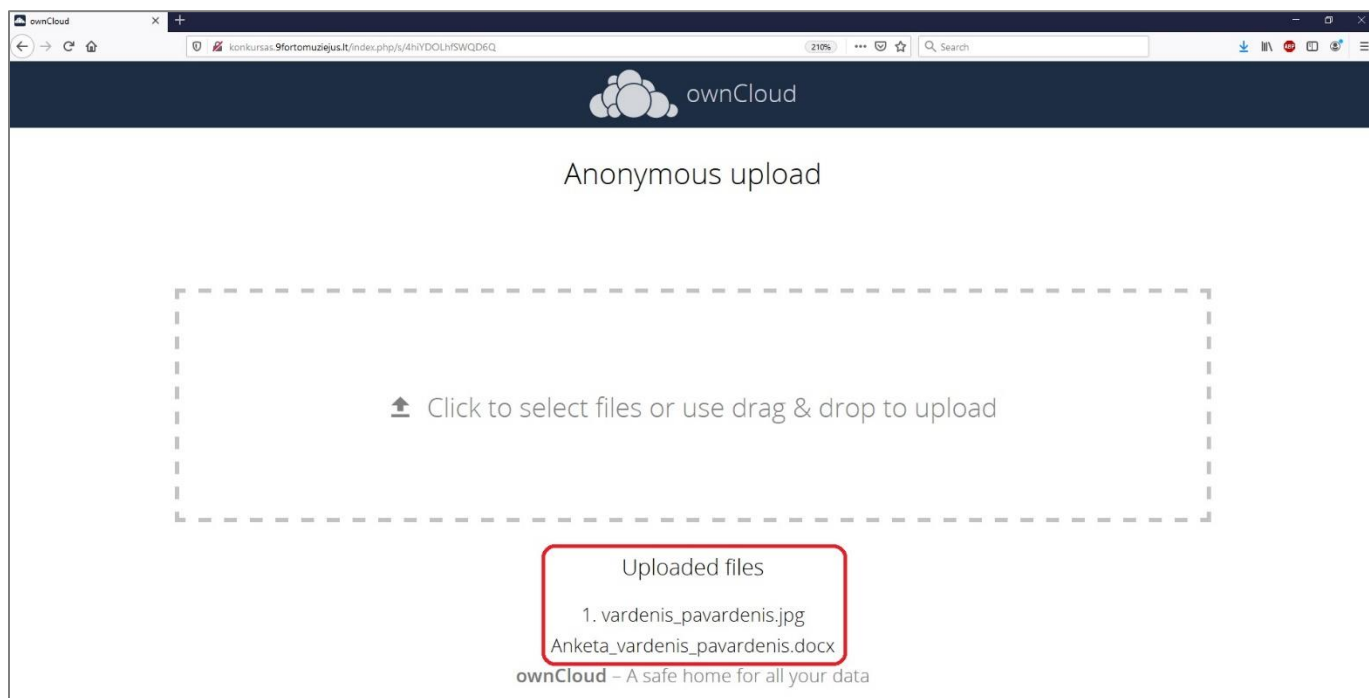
ownCloud
konkursas.9fortomuziejus.lt/index.php/s/4hiYDOLhfSWQD6Q
210%
Search

ownCloud

Anonymous upload

Click to select files or use drag & drop to upload

Uploaded files

1. vardenis_pavardenis.jpg
Anketa_vardenis_pavardenis.docx

ownCloud – A safe home for all your data